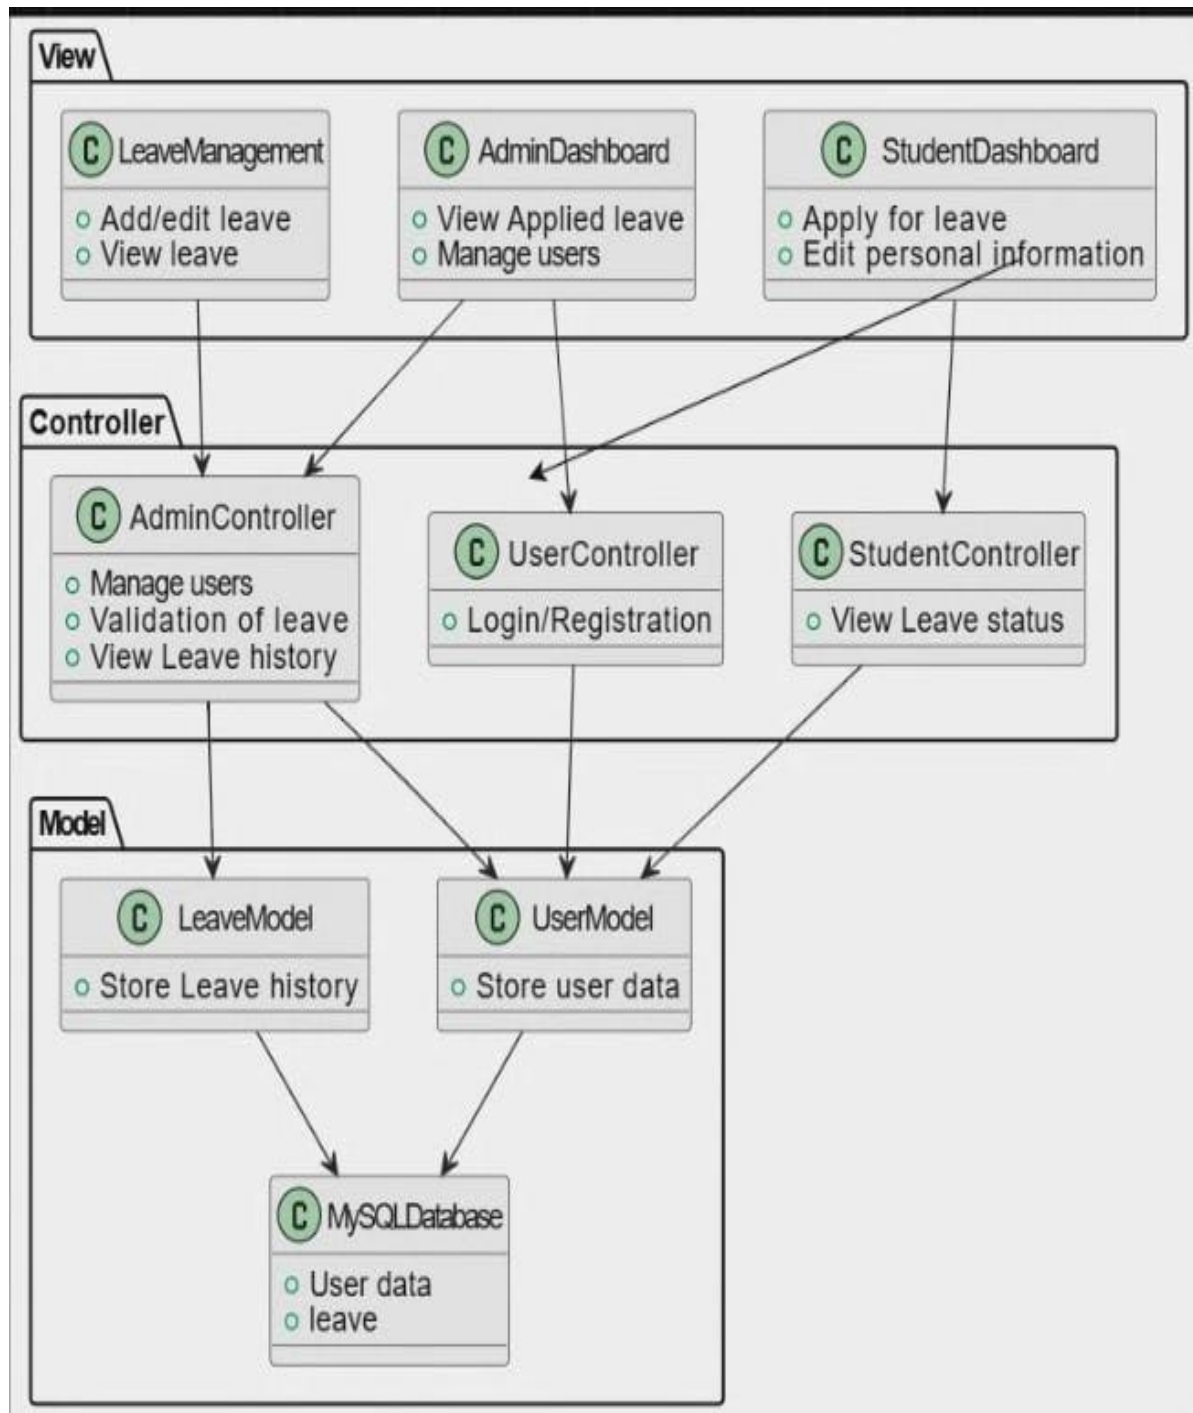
View

C LeaveManagement
o Add/edit leave
o View leave

C AdminDashboard
o View Applied leave
o Manage users

C StudentDashboard
o Apply for leave
o Edit personal information

Controller

C AdminController
o Manage users
o Validation of leave
o View Leave history

C UserController
o Login/Registration

C StudentController
o View Leave status

Model

C LeaveModel
o Store Leave history

C UserModel
o Store user data

C MySQLDatabase
o User data
o leave